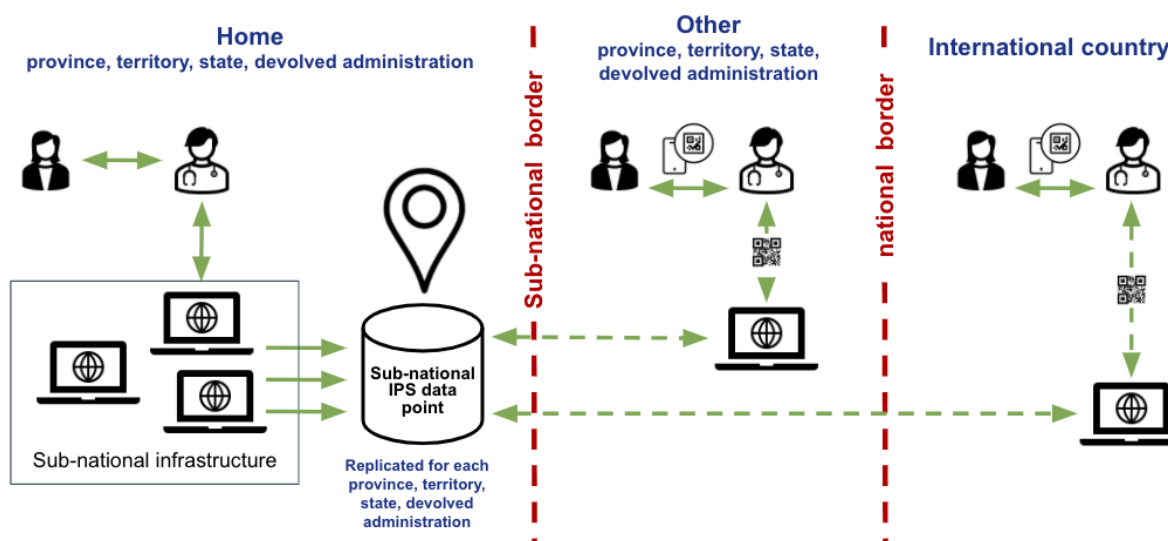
Home
province, territory, state, devolved administration

Sub-national border

Other
province, territory, state, devolved administration

national border

International country

Sub-national infrastructure

Sub-national IPS data point

Replicated for each province, territory, state, devolved administration